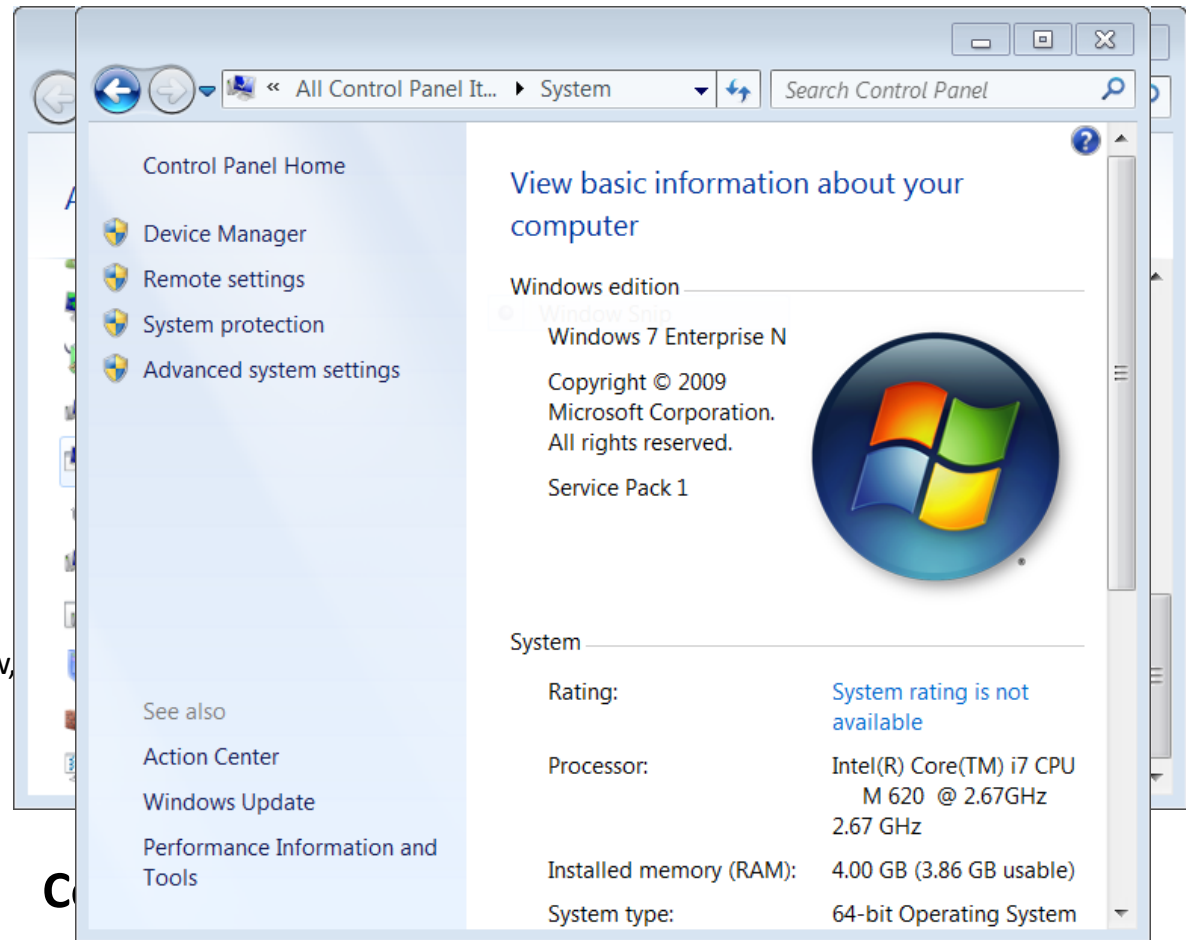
« All Control Panel It... ▸ System

Search Control Panel

Control Panel Home

Device Manager

Remote settings

System protection

Advanced system settings

See also

Action Center

Windows Update

Performance Information and Tools

View basic information about your computer

Windows edition

Windows 7 Enterprise N

Copyright © 2009 Microsoft Corporation. All rights reserved.

Service Pack 1

System

| | |
|---|---|
| Rating: | System rating is not available |
| Processor: | Intel(R) Core(TM) i7 CPU M 620 @ 2.67GHz 2.67 GHz |
| Installed memory (RAM): | 4.00 GB (3.86 GB usable) |
| System type: | 64-bit Operating System |

A

w,

Co